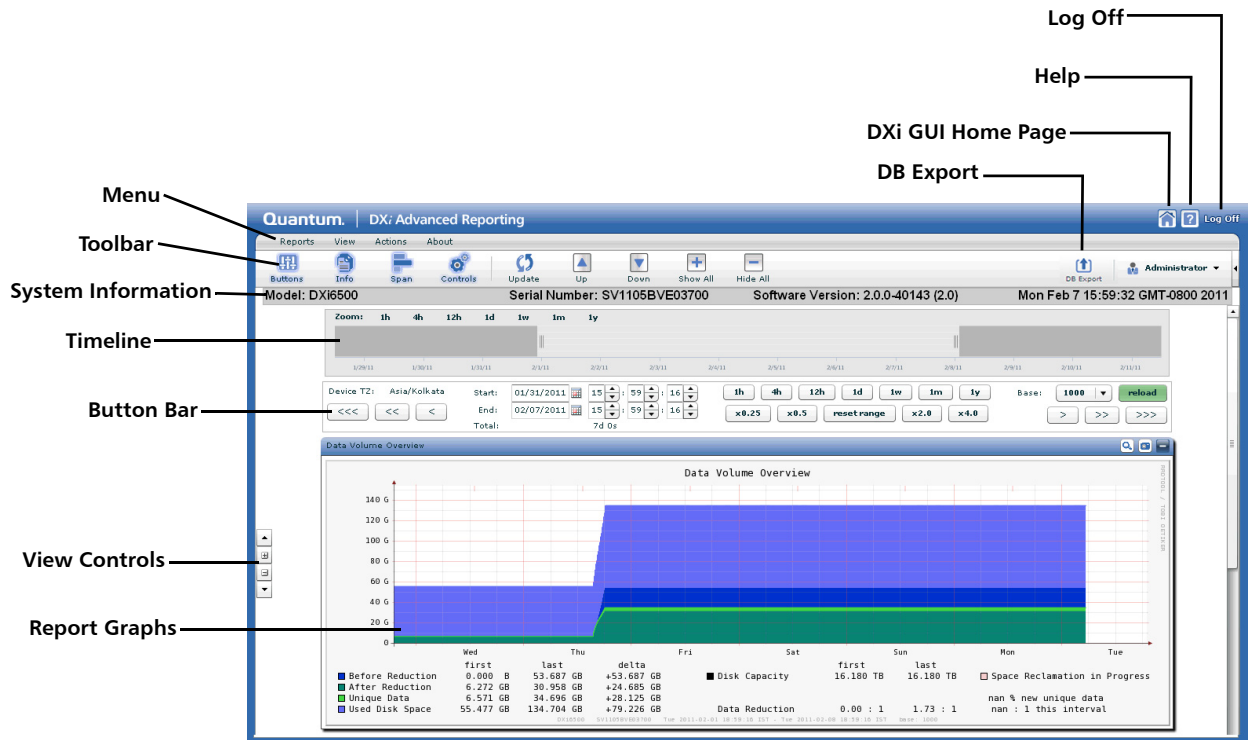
Log Off

Help

DXi GUI Home Page

DB Export

Menu

Toolbar

System Information

Timeline

Button Bar

View Controls

Report Graphs

Quantum. | DXi Advanced Reporting

Log Off

Reports View Actions About

Buttons Info Span Controls Update Up Down Show All Hide All DB Export Administrator

Model: DXi6500 Serial Number: SV1105BVE03700 Software Version: 2.0.0-40143 (2.0) Mon Feb 7 15:59:32 GMT-0800 2011

Zoom: 1h 4h 12h 1d 1w 1m 1y

1/29/11 1/30/11 1/31/11 2/1/11 2/2/11 2/3/11 2/4/11 2/5/11 2/6/11 2/7/11 2/8/11 2/9/11 2/10/11 2/11/11

Device TZ: Asia/Kolkata Start: 01/31/2011 15 : 59 : 16 1h 4h 12h 1d 1w 1m 1y Base: 1000 reload

<<< << < End: 02/07/2011 15 : 59 : 16 x0.25 x0.5 resetrange x2.0 x4.0 > >> >>>

Total: 7d 0s

Data Volume Overview

Data Volume Overview

140 G
120 G
100 G
80 G
60 G
40 G
20 G
0

Wed Thu Fri Sat Sun Mon Tue

| | first | last | delta |
|---|---|---|---|
| Before Reduction | 0.000 B | 53.687 GB | +53.687 GB |
| After Reduction | 6.272 GB | 30.958 GB | +24.685 GB |
| Unique Data | 6.571 GB | 34.696 GB | +28.125 GB |
| Used Disk Space | 55.477 GB | 134.704 GB | +79.226 GB |

| | first | last |
|---|---|---|
| Disk Capacity | 16.180 TB | 16.180 TB |
| Data Reduction | 0.00 : 1 | 1.73 : 1 |

Space Reclamation in Progress

nan % new unique data
nan : 1 this interval